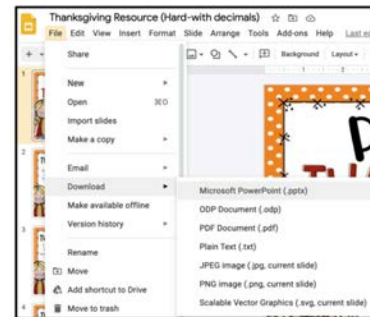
Thanksgiving Resource (Hard-with decimals)

File Edit View Insert Format Slide Arrange Tools Add-ons Help Last edi

Background Layout

Share

New

Open ⌘O

Import slides

Make a copy

Email

Download

Make available offline

Version history

Rename

Move

Add shortcut to Drive

Move to trash

Microsoft PowerPoint (.pptx)

ODP Document (.odp)

PDF Document (.pdf)

Plain Text (.txt)

JPEG image (.jpg, current slide)

PNG image (.png, current slide)

Scalable Vector Graphics (.svg, current slide)

1

2

3

P

TH